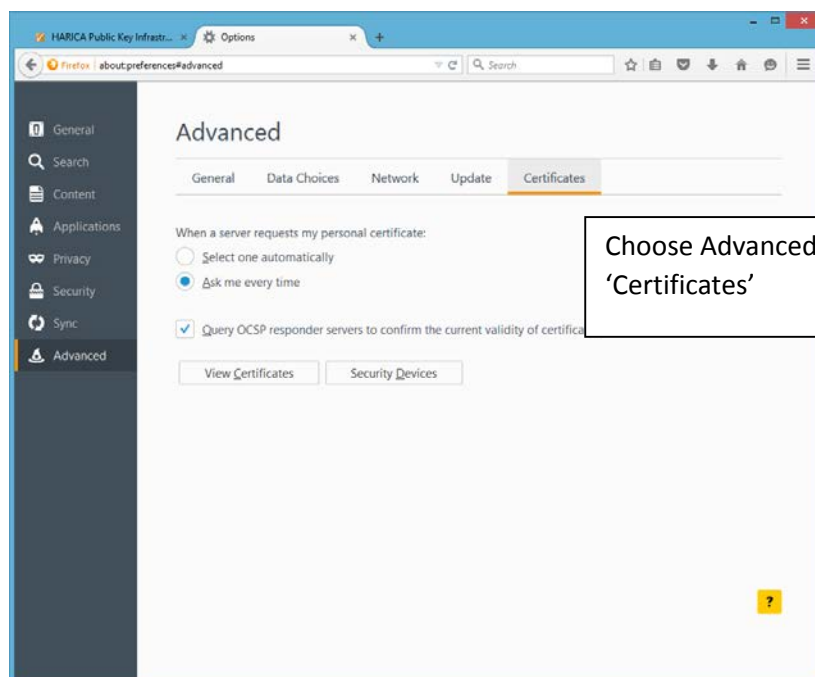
HARICA Public Key Infrastr... ×
Options ×
+
Firefox about:preferences#advanced
Search

General
Search
Content
Applications
Privacy
Security
Sync
Advanced

Advanced

General | Data Choices | Network | Update | Certificates

When a server requests my personal certificate:
Select one automatically
Ask me every time

Query OCSP responder servers to confirm the current validity of certifica

View Certificates
Security Devices

Choose Advanced
'Certificates'

?